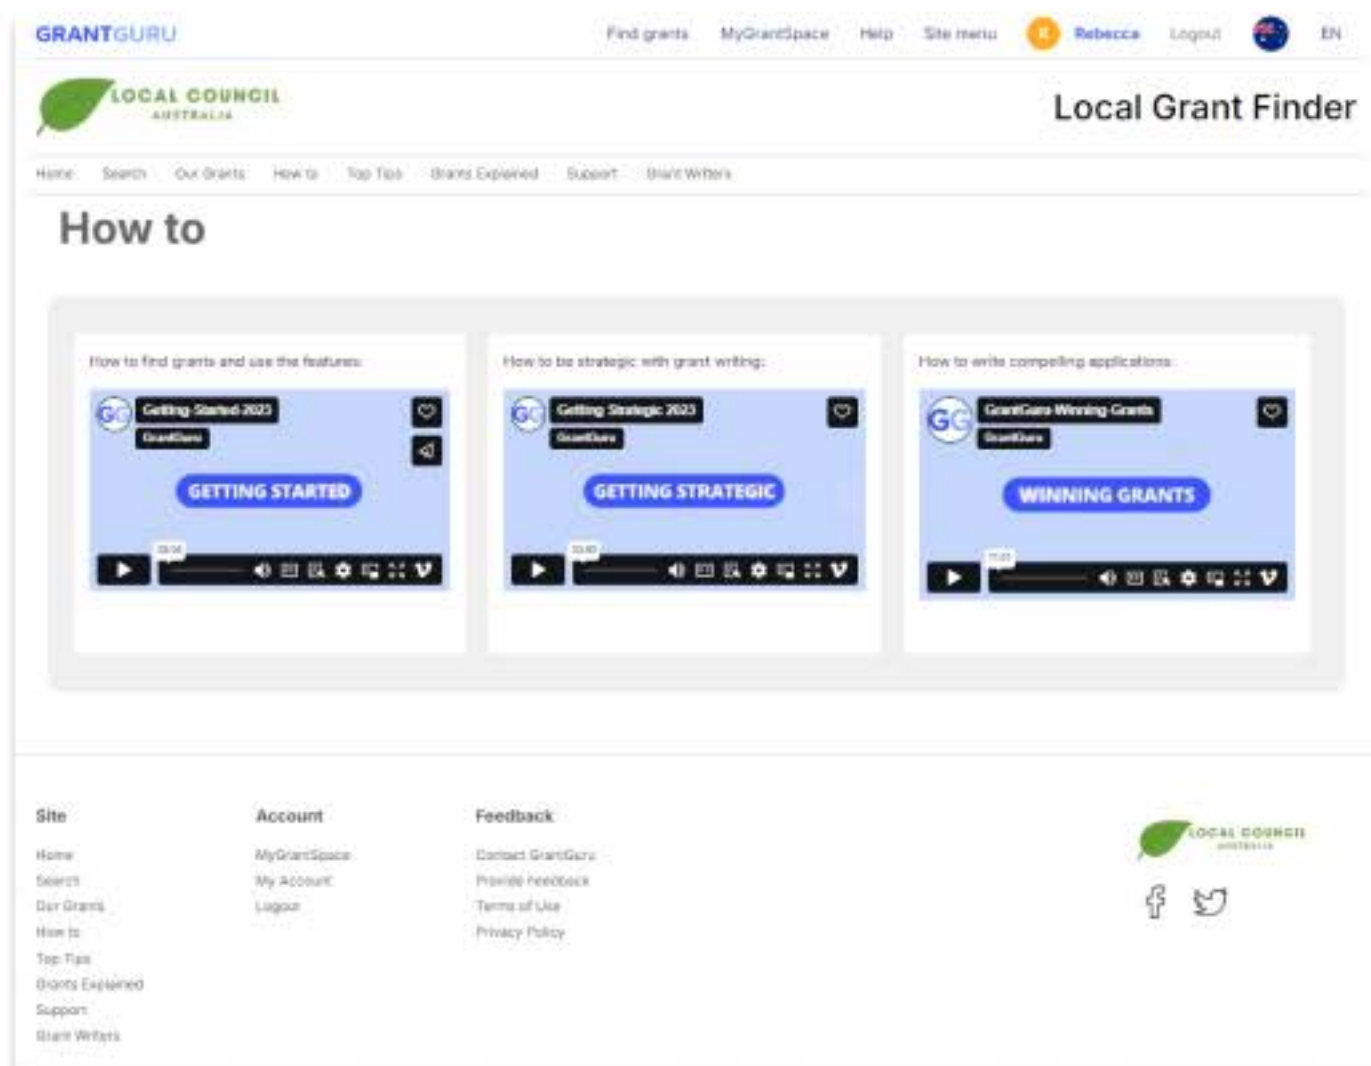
GRANTGURU

Find grants MyGrantSpace Help Site menu R Rebecca Logout EN

LOCAL COUNCIL AUSTRALIA

Local Grant Finder

Home Search Our Grants How to Top Tips Grants Explained Support Grant Writers

How to

How to find grants and use the features:

GG Getting-Started-2023 GrantGuru

GETTING STARTED

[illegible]

How to be strategic with grant writing:

GG Getting Strategic 2023 GrantGuru

GETTING STRATEGIC

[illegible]

How to write compelling applications:

GG GrantGuru-Winning-Grants GrantGuru

WINNING GRANTS

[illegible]

Site

Home
Search
Our Grants
How to
Top Tips
Grants Explained
Support
Grant Writers

Account

MyGrantSpace
My Account
Logout

Feedback

Contact GrantGuru
Provide Feedback
Terms of Use
Privacy Policy

LOCAL COUNCIL AUSTRALIA